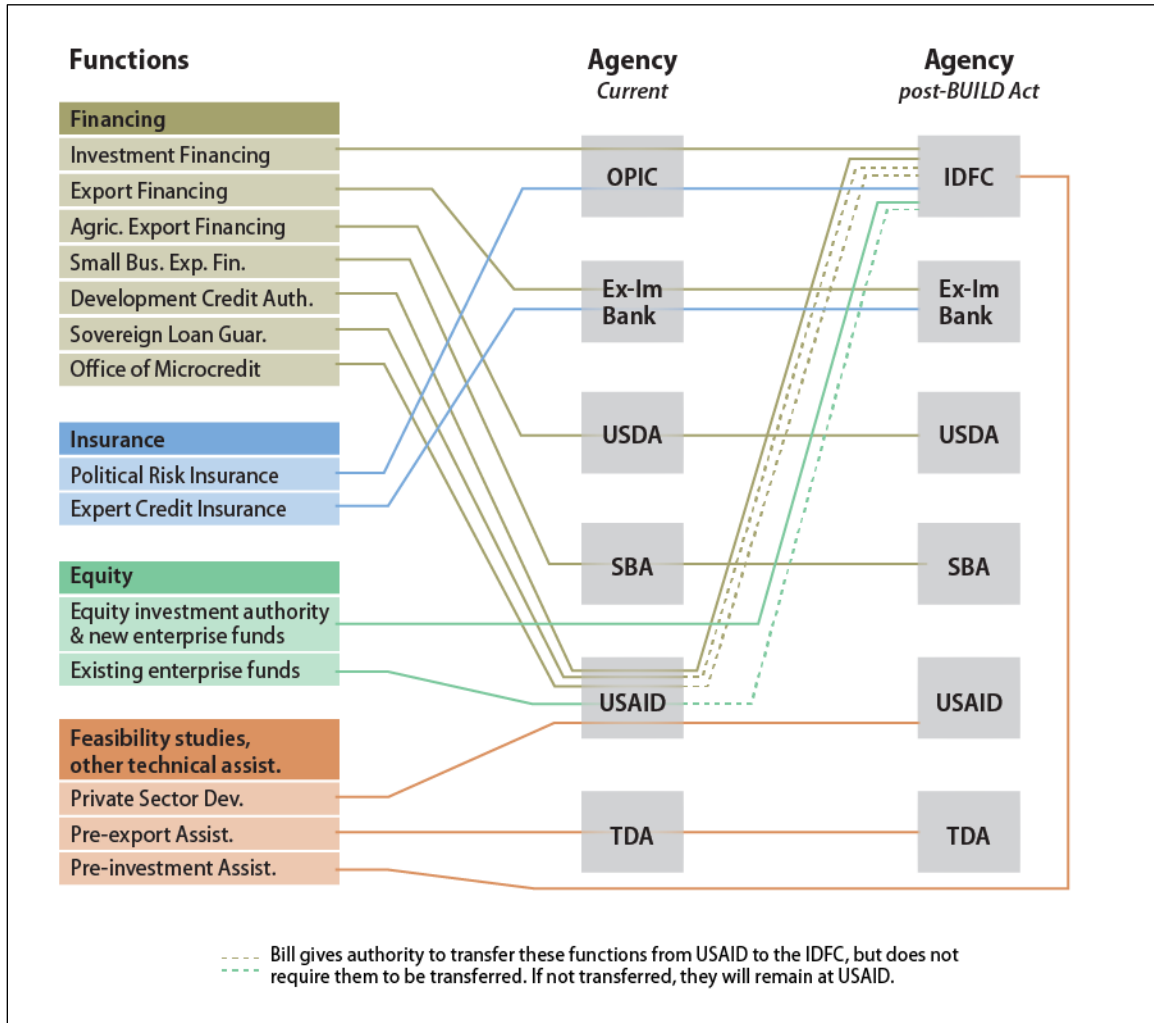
Functions

Agency
Current

Agency
post-BUILD Act

Financing
Investment Financing
Export Financing
Agric. Export Financing
Small Bus. Exp. Fin.
Development Credit Auth.
Sovereign Loan Guar.
Office of Microcredit

Insurance
Political Risk Insurance
Expert Credit Insurance

Equity
Equity investment authority & new enterprise funds
Existing enterprise funds

Feasibility studies, other technical assist.
Private Sector Dev.
Pre-export Assist.
Pre-investment Assist.

OPIC
Ex-Im Bank
USDA
SBA
USAID
TDA

IDFC
Ex-Im Bank
USDA
SBA
USAID
TDA

Bill gives authority to transfer these functions from USAID to the IDFC, but does not require them to be transferred. If not transferred, they will remain at USAID.